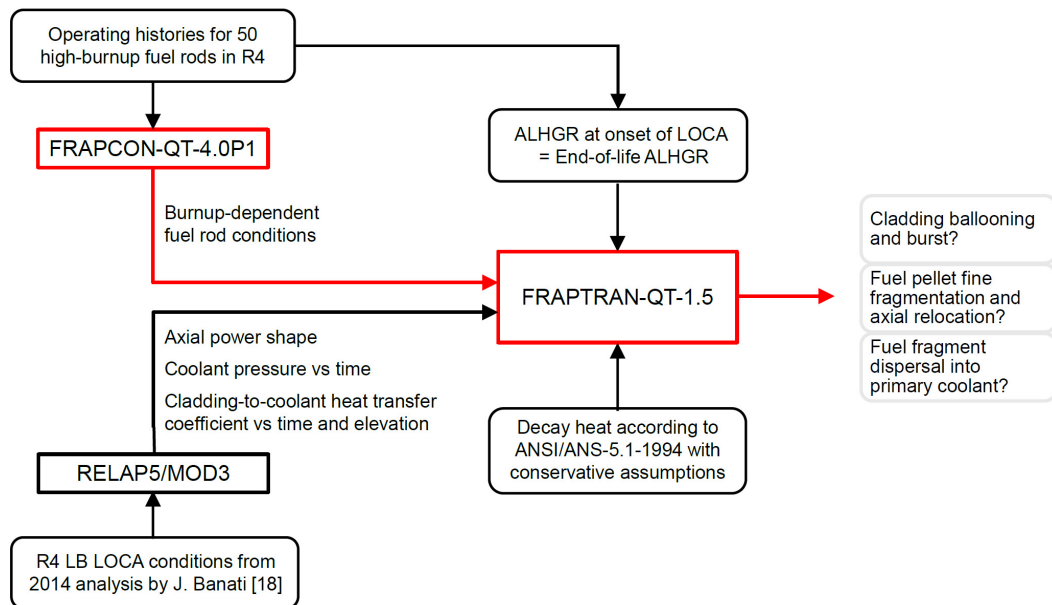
Operating histories for 50 high-burnup fuel rods in R4

FRAPCON-QT-4.0P1

ALHGR at onset of LOCA = End-of-life ALHGR

Burnup-dependent fuel rod conditions

FRAPTRAN-QT-1.5

Cladding ballooning and burst?

Fuel pellet fine fragmentation and axial relocation?

Fuel fragment dispersal into primary coolant?

Axial power shape

Coolant pressure vs time

Cladding-to-coolant heat transfer coefficient vs time and elevation

RELAP5/MOD3

Decay heat according to ANSI/ANS-5.1-1994 with conservative assumptions

R4 LB LOCA conditions from 2014 analysis by J. Banati [18]